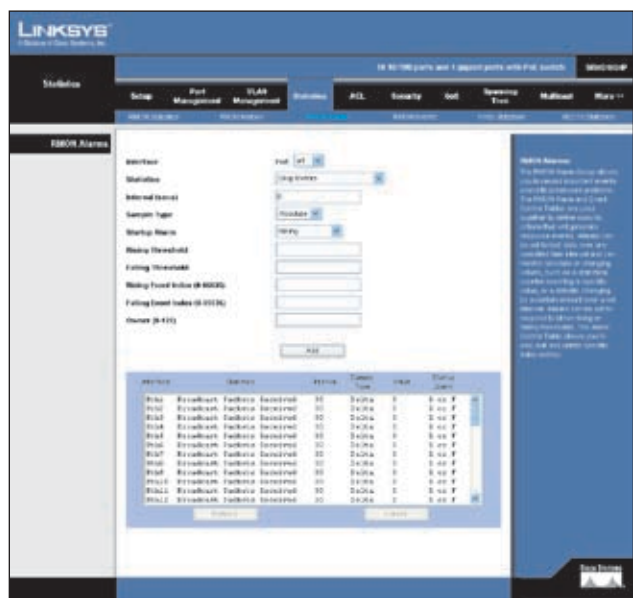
LINKSYS
A Division of Cisco Systems, Inc.

16 10/100 ports and 2 gigabit ports with PoE switch

SRW2016MP

Statistics

Setup | Port Management | VLAN Management | Statistics | ACL | Security | QoS | Spanning Tree | Multicast | More >>

RMON Alarms

Interface | Port e1
Statistics | Drop Events
Interval (sec) | 0
Sample Type | Absolute
Startup Alarm | Rising
Rising Threshold |
Falling Threshold |
Rising Event Index (0-65535) |
Falling Event Index (0-65535) |
Owner (0-127) |

Add

| Interface | Statistics | Interval | Sample Type | Value | Startup Alarm |
|---|---|---|---|---|---|
| Eth1 | Broadcast Packets Received | 30 | Delta | 0 | Rising |
| Eth2 | Broadcast Packets Received | 30 | Delta | 0 | Rising |
| Eth3 | Broadcast Packets Received | 30 | Delta | 0 | Rising |
| Eth4 | Broadcast Packets Received | 30 | Delta | 0 | Rising |
| Eth5 | Broadcast Packets Received | 30 | Delta | 0 | Rising |
| Eth6 | Broadcast Packets Received | 30 | Delta | 0 | Rising |
| Eth7 | Broadcast Packets Received | 30 | Delta | 0 | Rising |
| Eth8 | Broadcast Packets Received | 30 | Delta | 0 | Rising |
| Eth9 | Broadcast Packets Received | 30 | Delta | 0 | Rising |
| Eth10 | Broadcast Packets Received | 30 | Delta | 0 | Rising |
| Eth11 | Broadcast Packets Received | 30 | Delta | 0 | Rising |
| Eth12 | Broadcast Packets Received | 30 | Delta | 0 | Rising |

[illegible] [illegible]

RMON Alarms
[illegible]

CISCO SYSTEMS